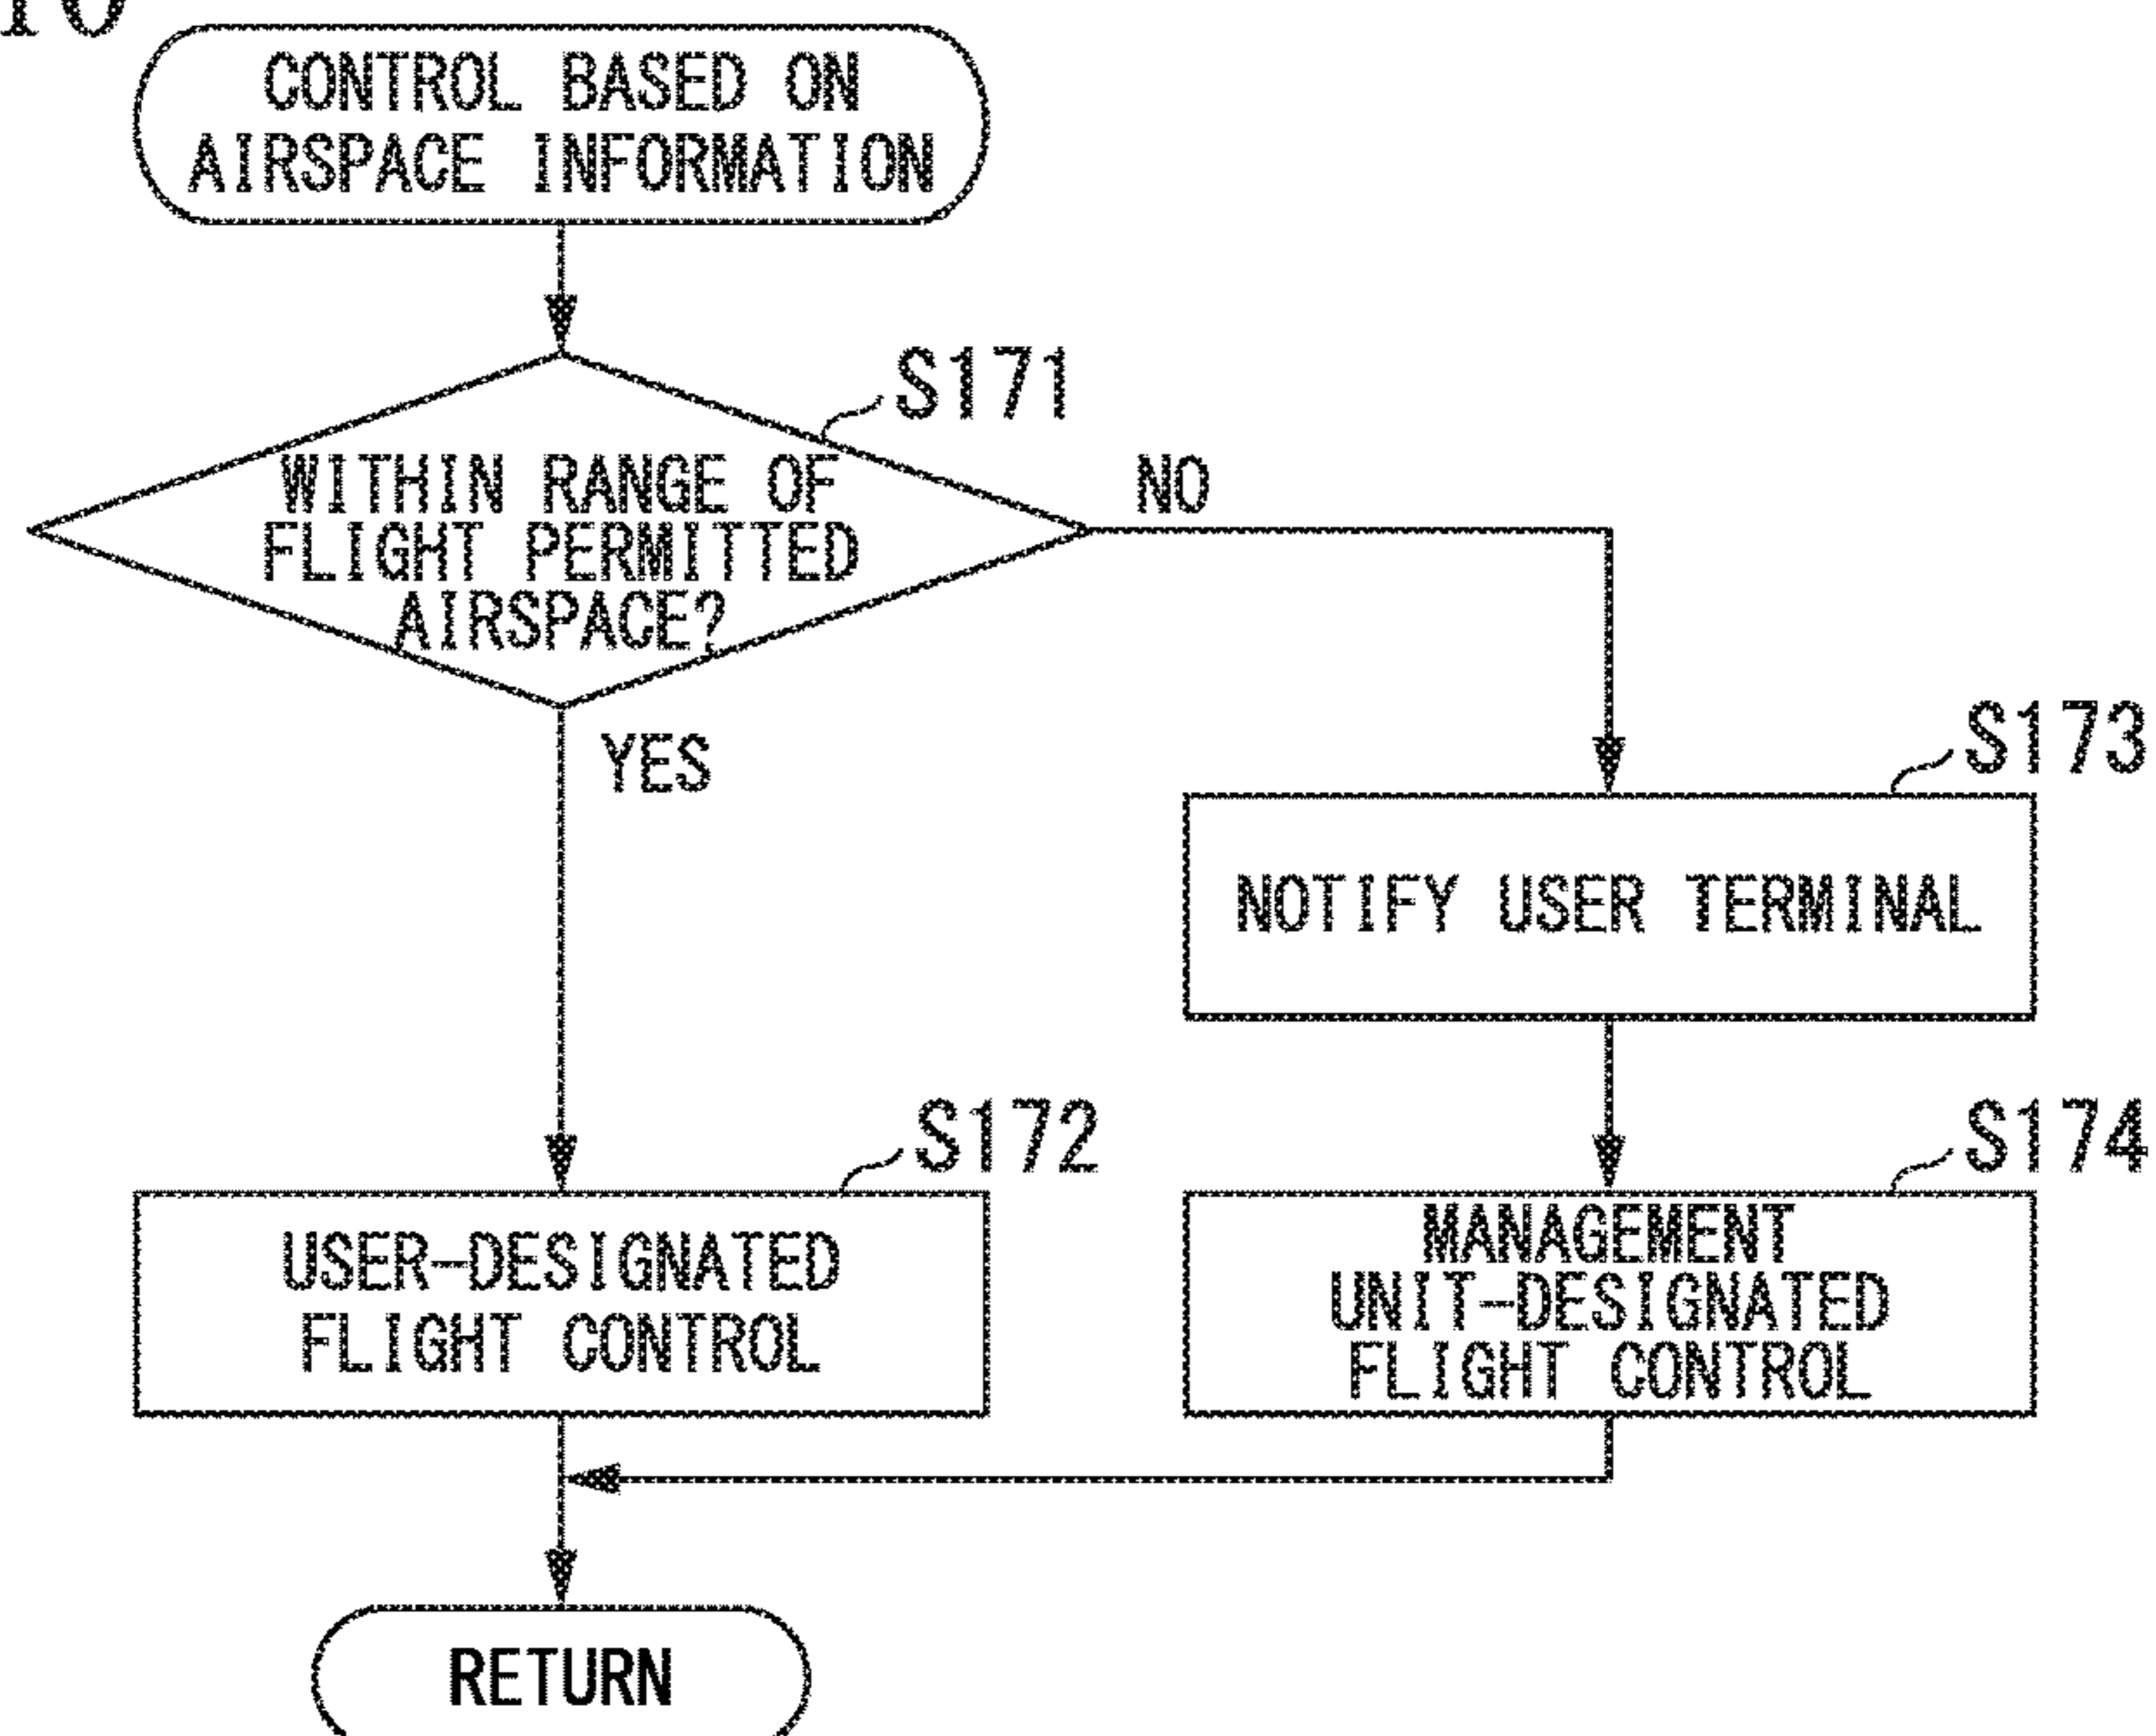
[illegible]

CONTROL BASED ON AIRSPACE INFORMATION

S171

WITHIN RANGE OF FLIGHT PERMITTED AIRSPACE?

NO

YES

S173

NOTIFY USER TERMINAL

S172

USER-DESIGNATED FLIGHT CONTROL

S174

MANAGEMENT UNIT-DESIGNATED FLIGHT CONTROL

RETURN